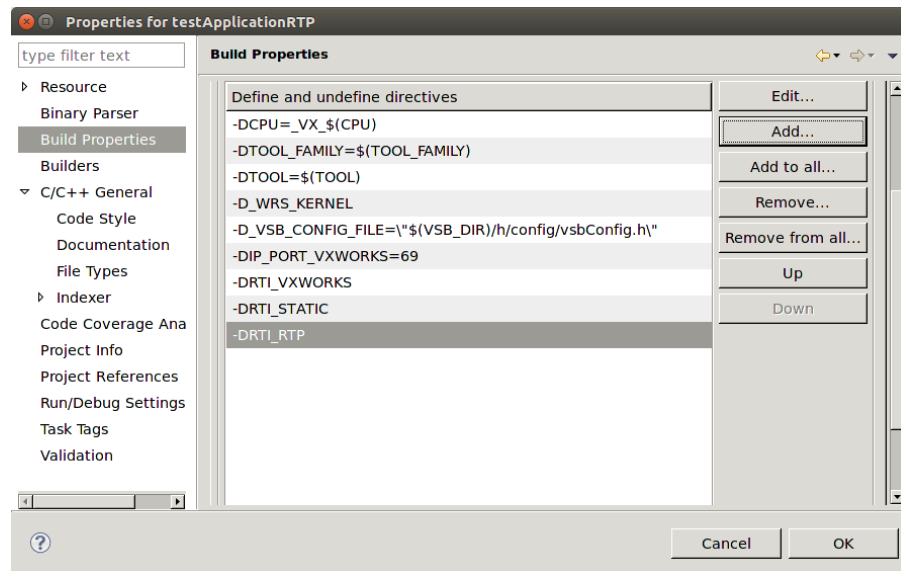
Properties for testApplicationRTP

type filter text

Resource
Binary Parser
Build Properties
Builders
C/C++ General
Code Style
Documentation
File Types
Indexer
Code Coverage Ana
Project Info
Project References
Run/Debug Settings
Task Tags
Validation

Build Properties

| Define and undefine directives |
|---|
| -DCPU=_VX_$(CPU) |
| -DTOOL_FAMILY=$(TOOL_FAMILY) |
| -DTOOL=$(TOOL) |
| -D_WRS_KERNEL |
| -D_VSB_CONFIG_FILE=\"$(VSB_DIR)/h/config/vsbConfig.h\" |
| -DIP_PORT_VXWORKS=69 |
| -DRTI_VXWORKS |
| -DRTI_STATIC |
| -DRTI_RTP |

Edit...
Add...
Add to all...
Remove...
Remove from all...
Up
Down

Cancel
OK